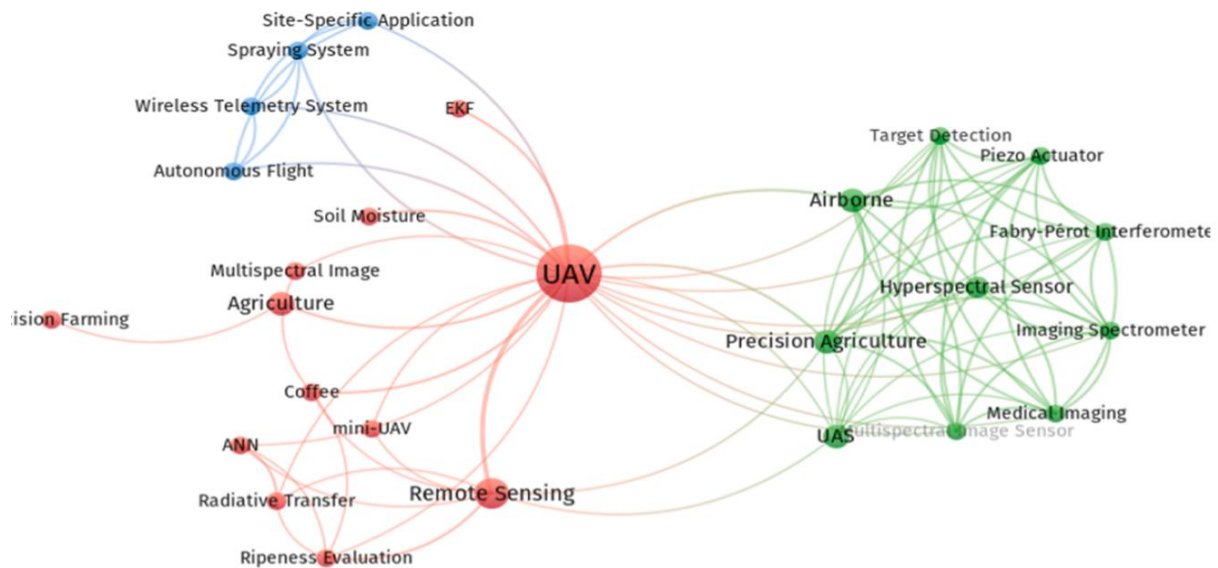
Site-Specific Application
Spraying System
Wireless Telemetry System
EKF
Autonomous Flight
Soil Moisture
Multispectral Image
Agriculture
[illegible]ision Farming
UAV
Coffee
mini-UAV
ANN
Radiative Transfer
Remote Sensing
Ripeness Evaluation
Target Detection
Piezo Actuator
Airborne
Fabry-Pérot Interferomete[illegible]
Hyperspectral Sensor
Imaging Spectrometer
Precision Agriculture
Medical Imaging
UAS
Multispectral Image Sensor